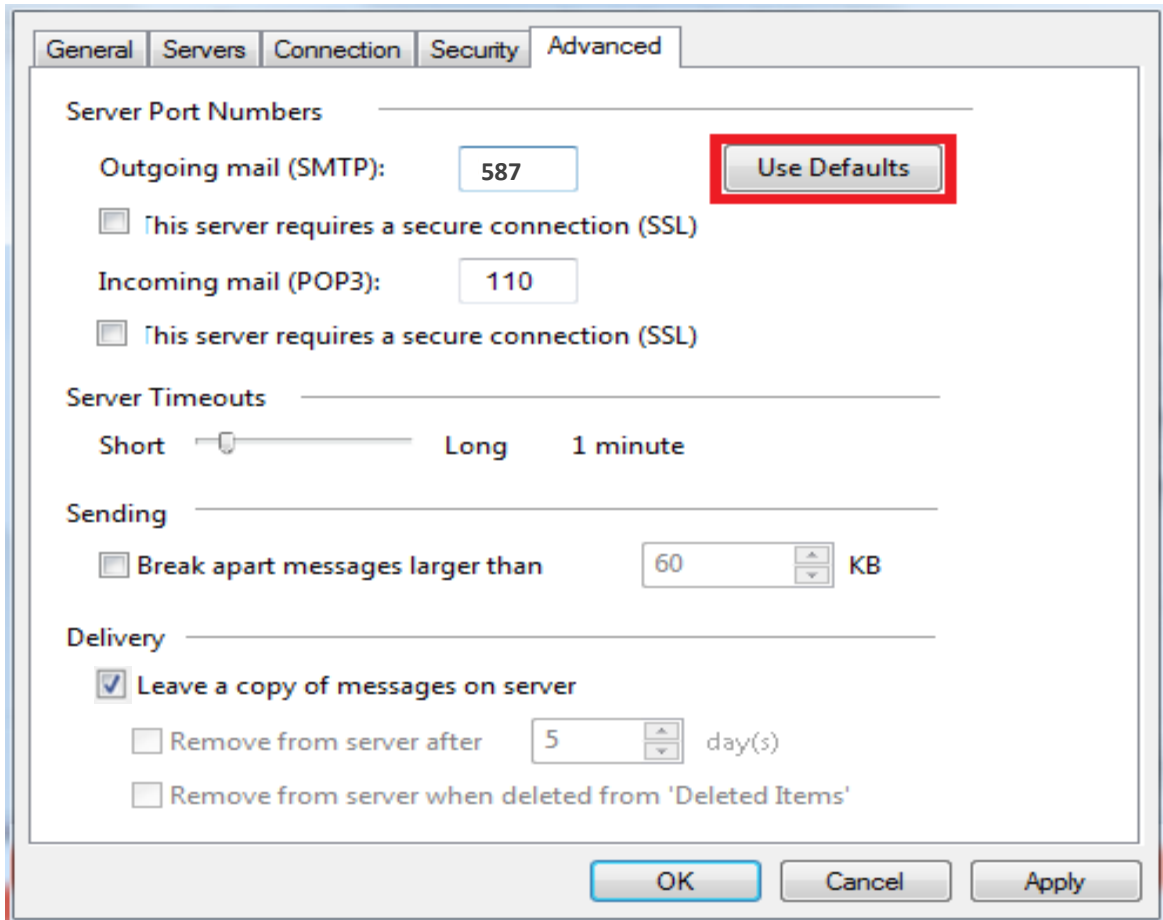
General Servers Connection Security Advanced

Server Port Numbers

Outgoing mail (SMTP): 587 Use Defaults

This server requires a secure connection (SSL)

Incoming mail (POP3): 110

This server requires a secure connection (SSL)

Server Timeouts

Short Long 1 minute

Sending

Break apart messages larger than 60 KB

Delivery

Leave a copy of messages on server

Remove from server after 5 day(s)

Remove from server when deleted from 'Deleted Items'

OK Cancel Apply